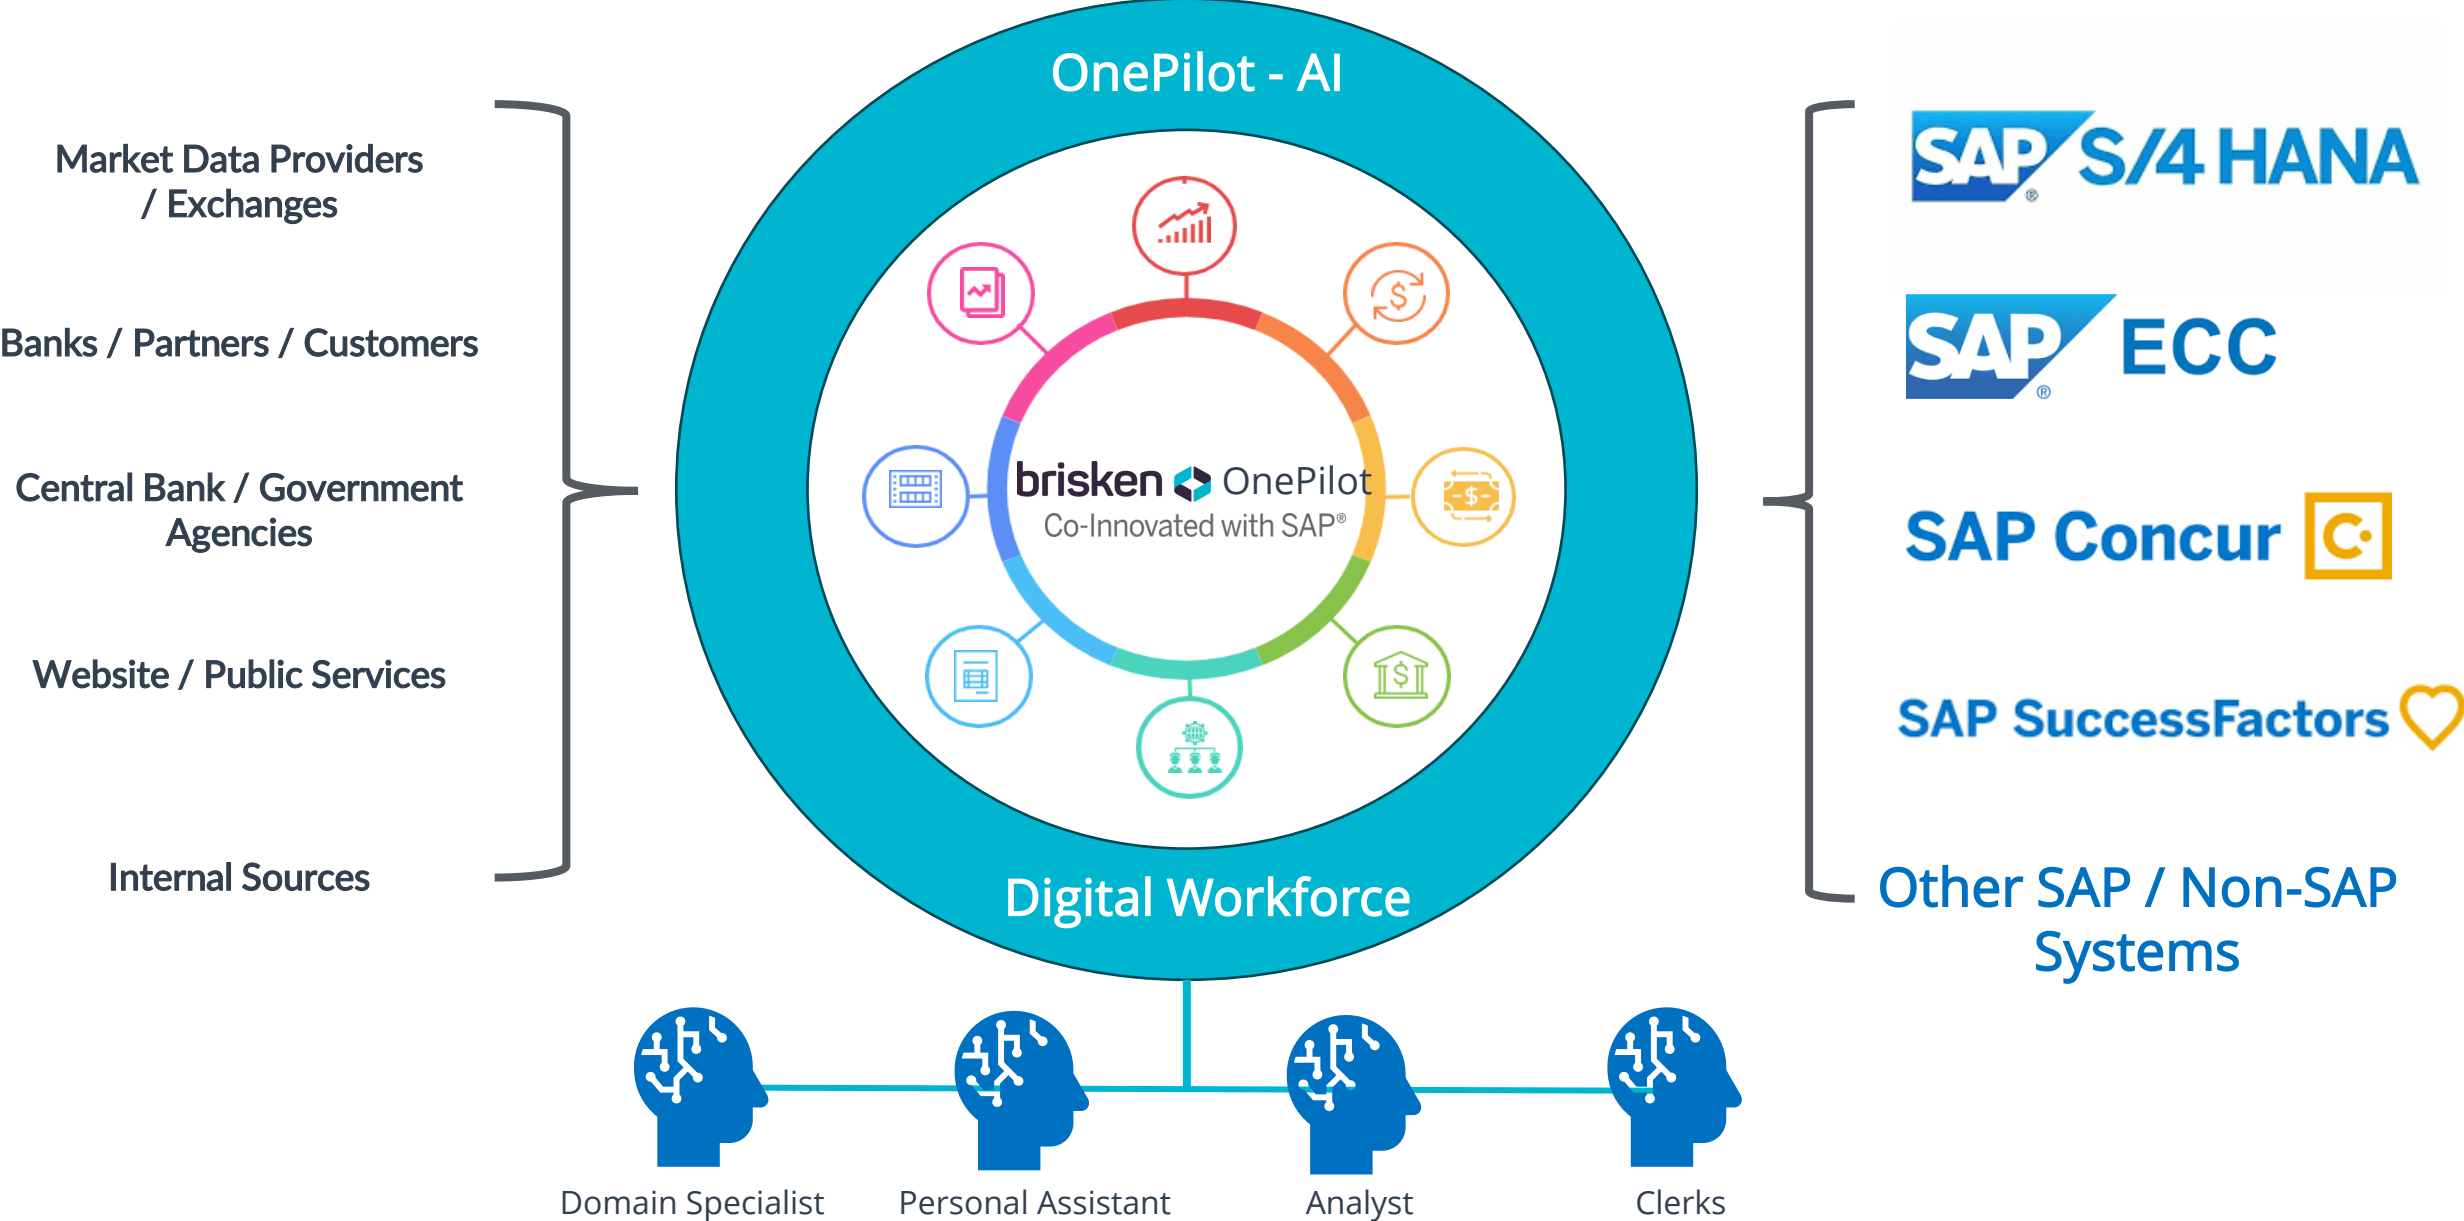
Market Data Providers / Exchanges

Banks / Partners / Customers

Central Bank / Government Agencies

Website / Public Services

Internal Sources

OnePilot - AI

brisken OnePilot
Co-Innovated with SAP®

-$-

$

Digital Workforce

SAP® S/4 HANA

SAP® ECC

SAP Concur C

SAP SuccessFactors

Other SAP / Non-SAP Systems

Domain Specialist

Personal Assistant

Analyst

Clerks